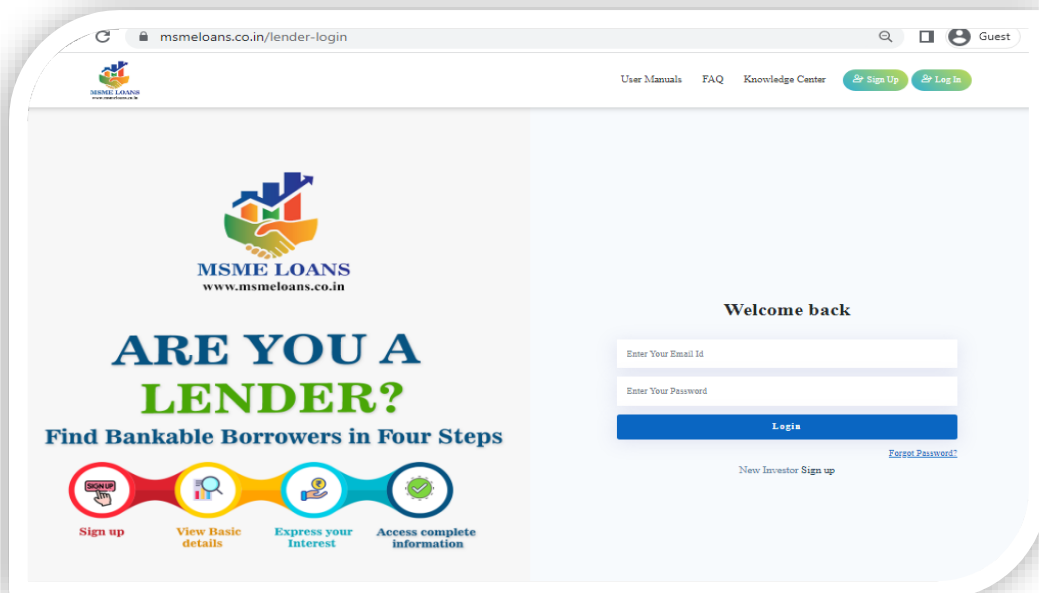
msmeloans.co.in/lender-login

Guest

MSME LOANS
www.msmeloans.co.in

User Manuals FAQ Knowledge Center Sign Up Log In

MSME LOANS
www.msmeloans.co.in

ARE YOU A LENDER?

Find Bankable Borrowers in Four Steps

SIGN UP

Sign up

View Basic details

Express your Interest

Access complete information

Welcome back

Enter Your Email Id

Enter Your Password

Login

Forgot Password?

New Investor Sign up